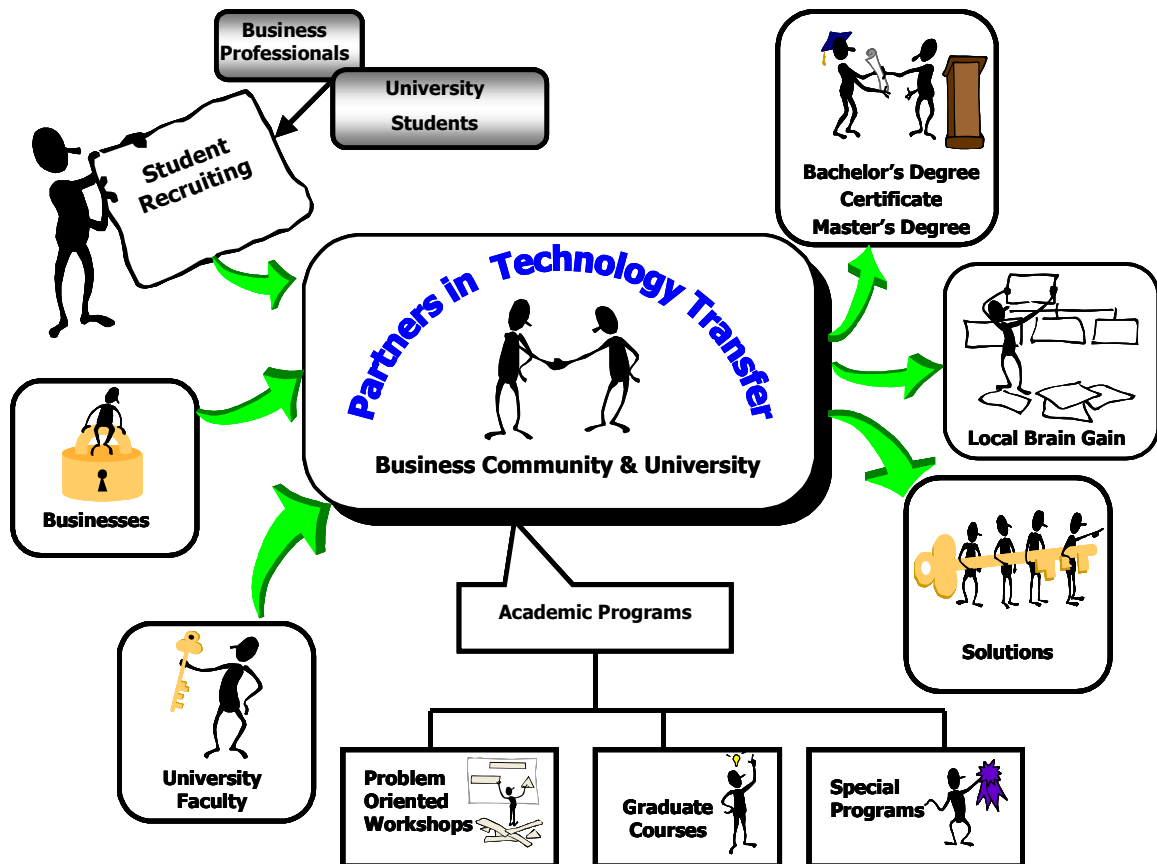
Business Professionals

University Students

Student Recruiting

Bachelor's Degree
Certificate
Master's Degree

Partners in Technology Transfer

Business Community & University

Local Brain Gain

Businesses

Solutions

Academic Programs

University Faculty

Problem Oriented Workshops

Graduate Courses

Special Programs